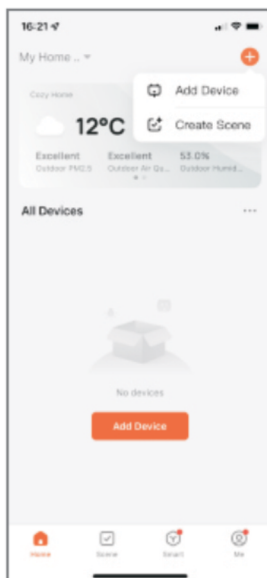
16:21

My Home ..

Add Device

Create Scene

Cozy Home

12°C

Excellent
Outdoor PM2.5

Excellent
Outdoor Air Qu...

53.0%
Outdoor Humid...

All Devices

...

No devices

Add Device

Home

Scene

Smart

Me